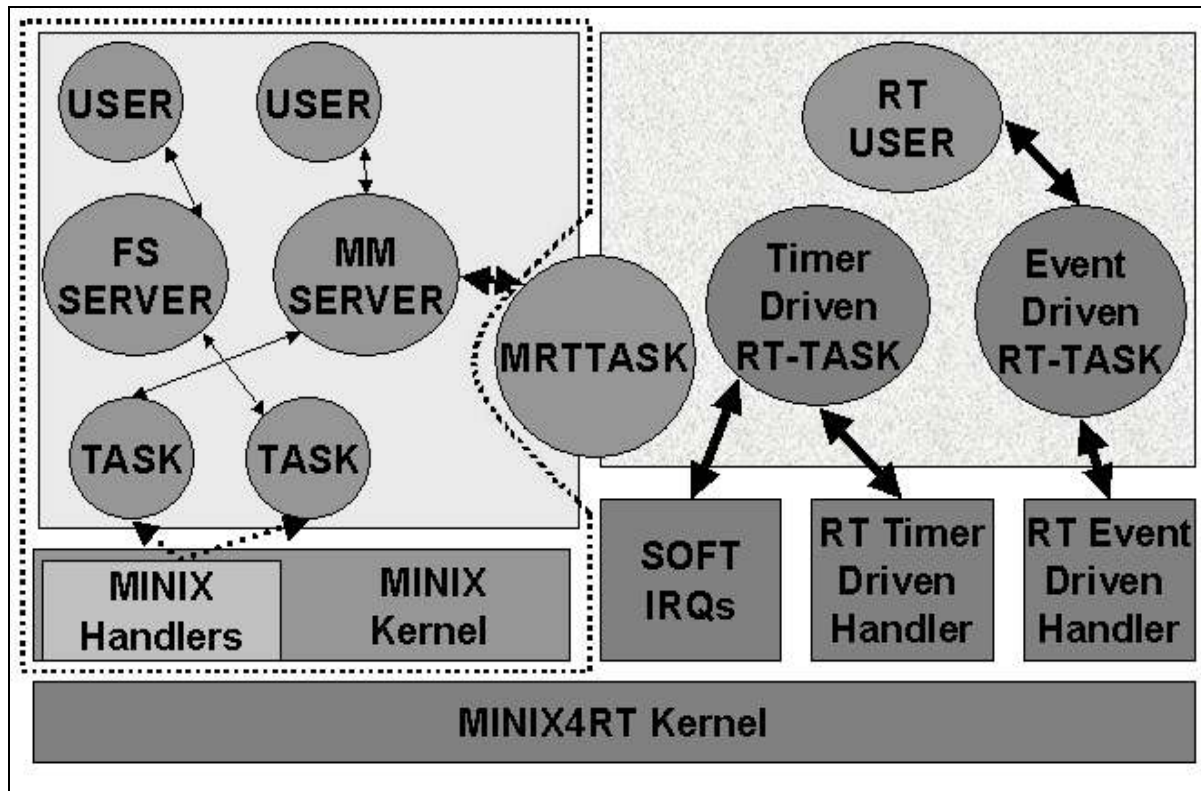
USER

USER

RT USER

FS SERVER

MM SERVER

MRTTASK

Timer Driven RT-TASK

Event Driven RT-TASK

TASK

TASK

MINIX Handlers

MINIX Kernel

SOFT IRQs

RT Timer Driven Handler

RT Event Driven Handler

MINIX4RT Kernel